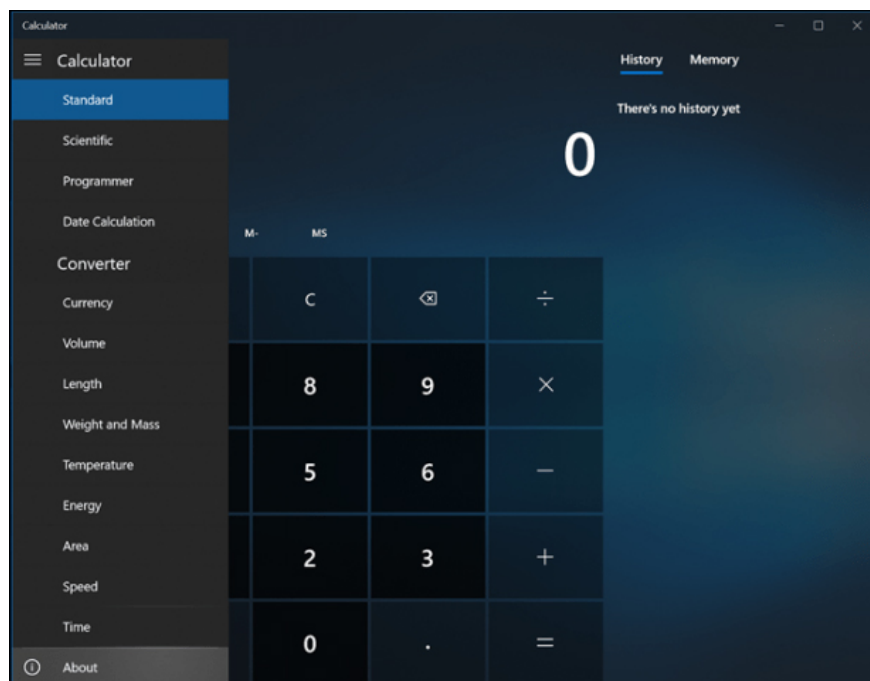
Calculator

Calculator

Standard

Scientific

Programmer

Date Calculation

Converter

Currency

Volume

Length

Weight and Mass

Temperature

Energy

Area

Speed

Time

About

History Memory

There's no history yet

0

M- MS

| C | ⌫ | ÷ |
|---|---|---|
| 8 | 9 | × |
| 5 | 6 | − |
| 2 | 3 | + |
| 0 | . | = |